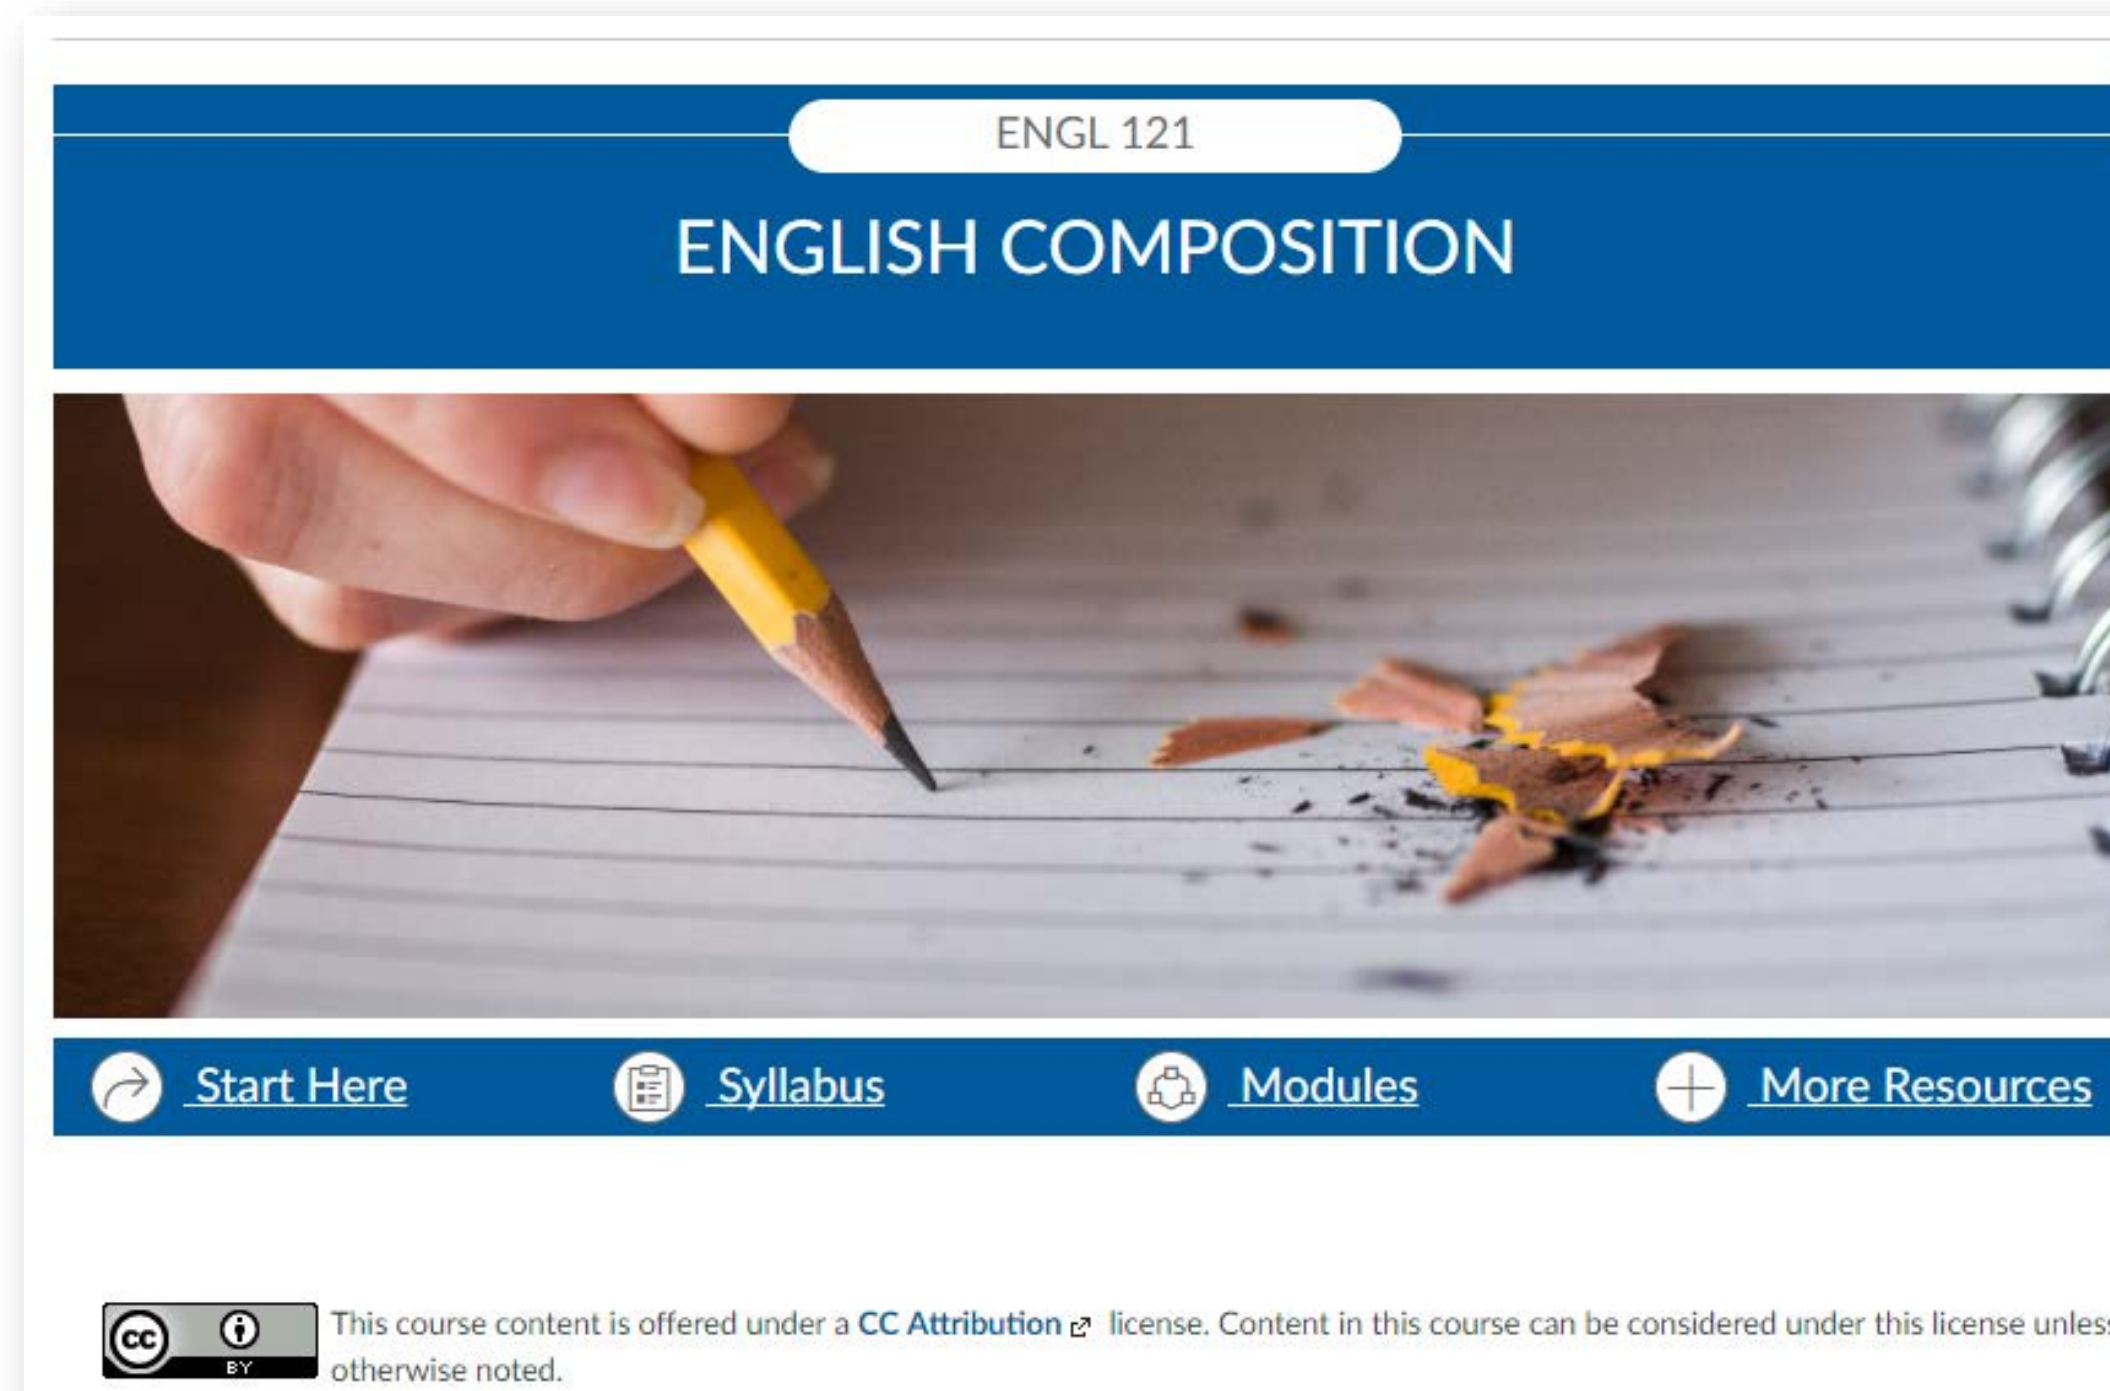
ENGL 121

ENGLISH COMPOSITION

Start Here Syllabus Modules More Resources

cc BY

This course content is offered under a CC Attribution license. Content in this course can be considered under this license unles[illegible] otherwise noted.